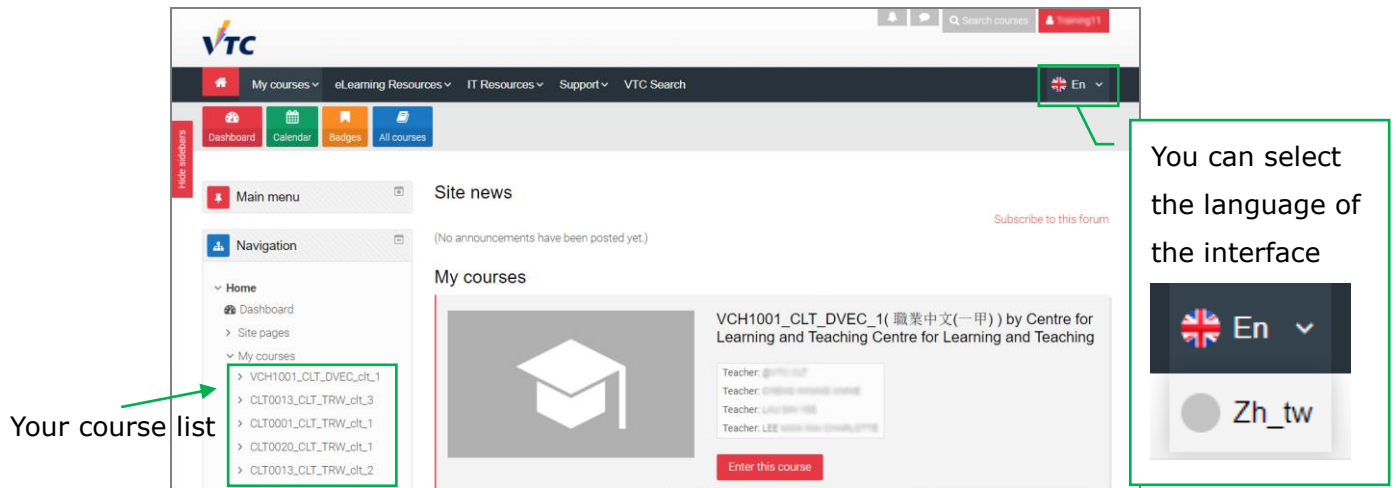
VTC

Search courses
Training11

My courses
eLearning Resources
IT Resources
Support
VTC Search
En

Dashboard
Calendar
Badges
All courses

Hide sidebars

Main menu

Navigation

Home
Dashboard
Site pages
My courses
VCH1001_CLT_DVEC_clt_1
CLT0013_CLT_TRW_clt_3
CLT0001_CLT_TRW_clt_1
CLT0020_CLT_TRW_clt_1
CLT0013_CLT_TRW_clt_2

Your course list

Site news

Subscribe to this forum

(No announcements have been posted yet.)

My courses

VCH1001_CLT_DVEC_1( 職業中文(一甲) ) by Centre for Learning and Teaching Centre for Learning and Teaching

Teacher: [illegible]
Teacher: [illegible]
Teacher: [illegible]
Teacher: LEE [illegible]

Enter this course

You can select the language of the interface

En

Zh_tw